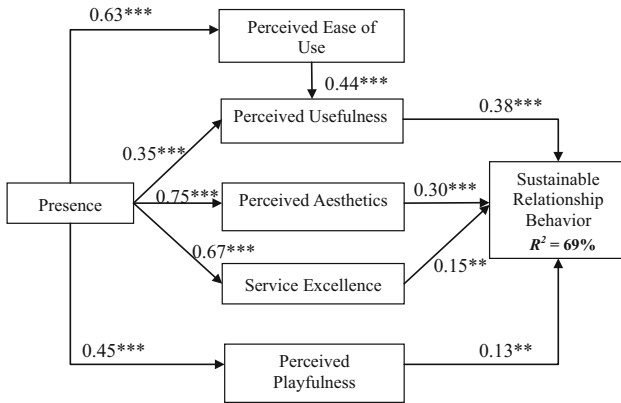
0.63***

Perceived Ease of Use

0.44***

Perceived Usefulness

0.38***

0.35***

Presence

0.75***

Perceived Aesthetics

0.30***

Sustainable Relationship Behavior

$R^2$ = 69%

0.67***

Service Excellence

0.15**

0.45***

Perceived Playfulness

0.13**